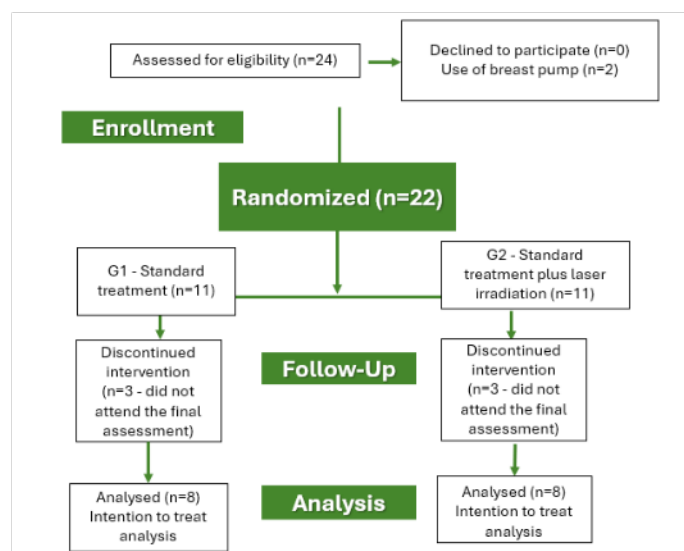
Assessed for eligibility (n=24)

Declined to participate (n=0)
Use of breast pump (n=2)

Enrollment

Randomized (n=22)

G1 - Standard treatment (n=11)

G2 - Standard treatment plus laser irradiation (n=11)

Discontinued intervention (n=3 - did not attend the final assessment)

Follow-Up

Discontinued intervention (n=3 - did not attend the final assessment)

Analysed (n=8)
Intention to treat analysis

Analysis

Analysed (n=8)
Intention to treat analysis